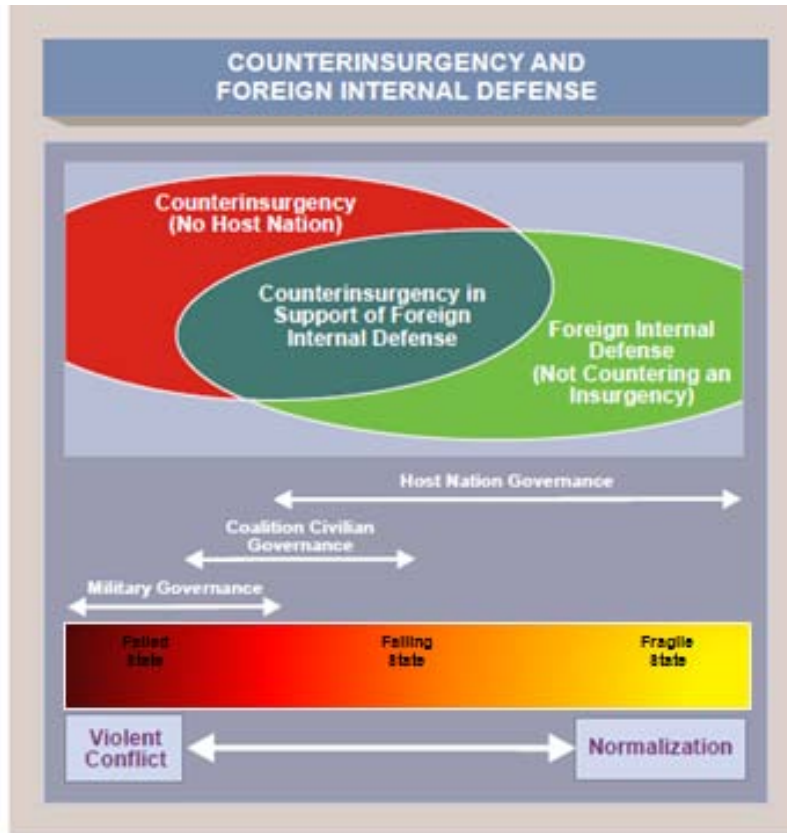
COUNTERINSURGENCY AND FOREIGN INTERNAL DEFENSE

Counterinsurgency (No Host Nation)

Counterinsurgency in Support of Foreign Internal Defense

Foreign Internal Defense (Not Countering an Insurgency)

Host Nation Governance

Coalition Civilian Governance

Military Governance

Failed State

Failing State

Fragile State

Violent Conflict

Normalization